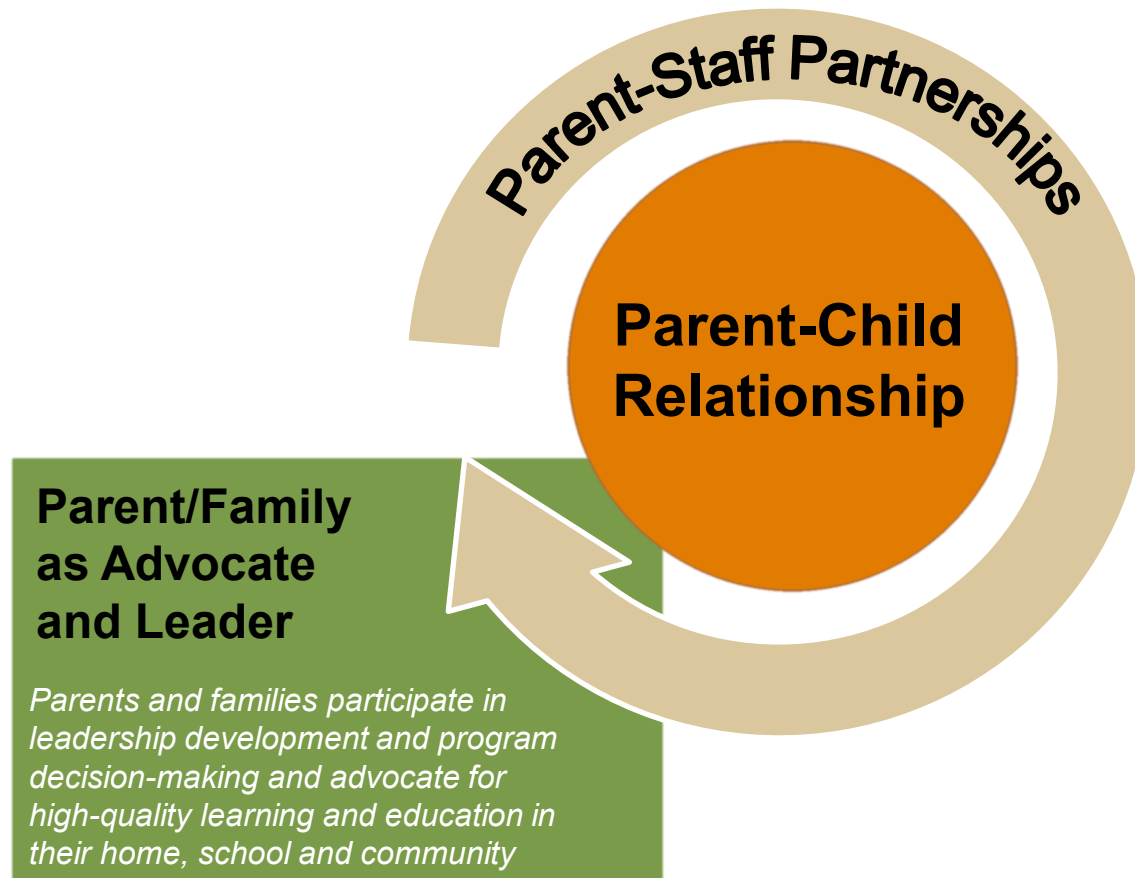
Parent-Staff Partnerships

Parent-Child Relationship

Parent/Family as Advocate and Leader

Parents and families participate in leadership development and program decision-making and advocate for high-quality learning and education in their home, school and community